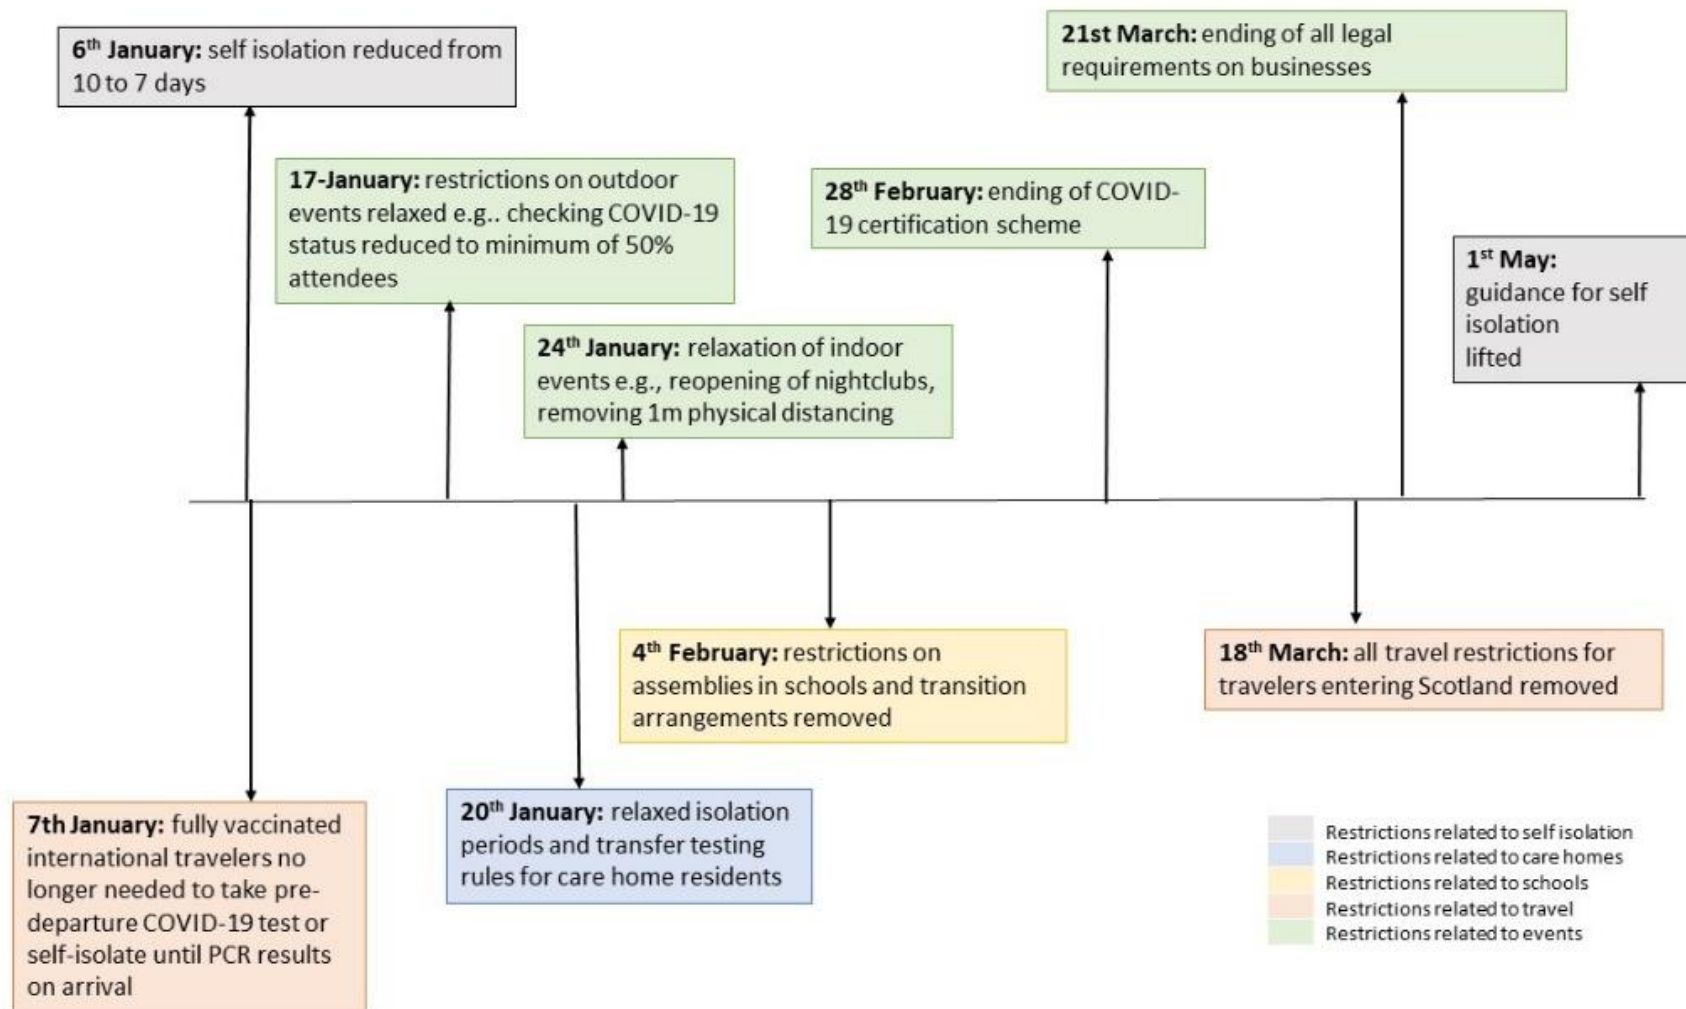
6$^{th}$ January: self isolation reduced from 10 to 7 days

21st March: ending of all legal requirements on businesses

17-January: restrictions on outdoor events relaxed e.g.. checking COVID-19 status reduced to minimum of 50% attendees

28$^{th}$ February: ending of COVID-19 certification scheme

1$^{st}$ May: guidance for self isolation lifted

24$^{th}$ January: relaxation of indoor events e.g., reopening of nightclubs, removing 1m physical distancing

4$^{th}$ February: restrictions on assemblies in schools and transition arrangements removed

18$^{th}$ March: all travel restrictions for travelers entering Scotland removed

7th January: fully vaccinated international travelers no longer needed to take pre-departure COVID-19 test or self-isolate until PCR results on arrival

20$^{th}$ January: relaxed isolation periods and transfer testing rules for care home residents

Restrictions related to self isolation
Restrictions related to care homes
Restrictions related to schools
Restrictions related to travel
Restrictions related to events